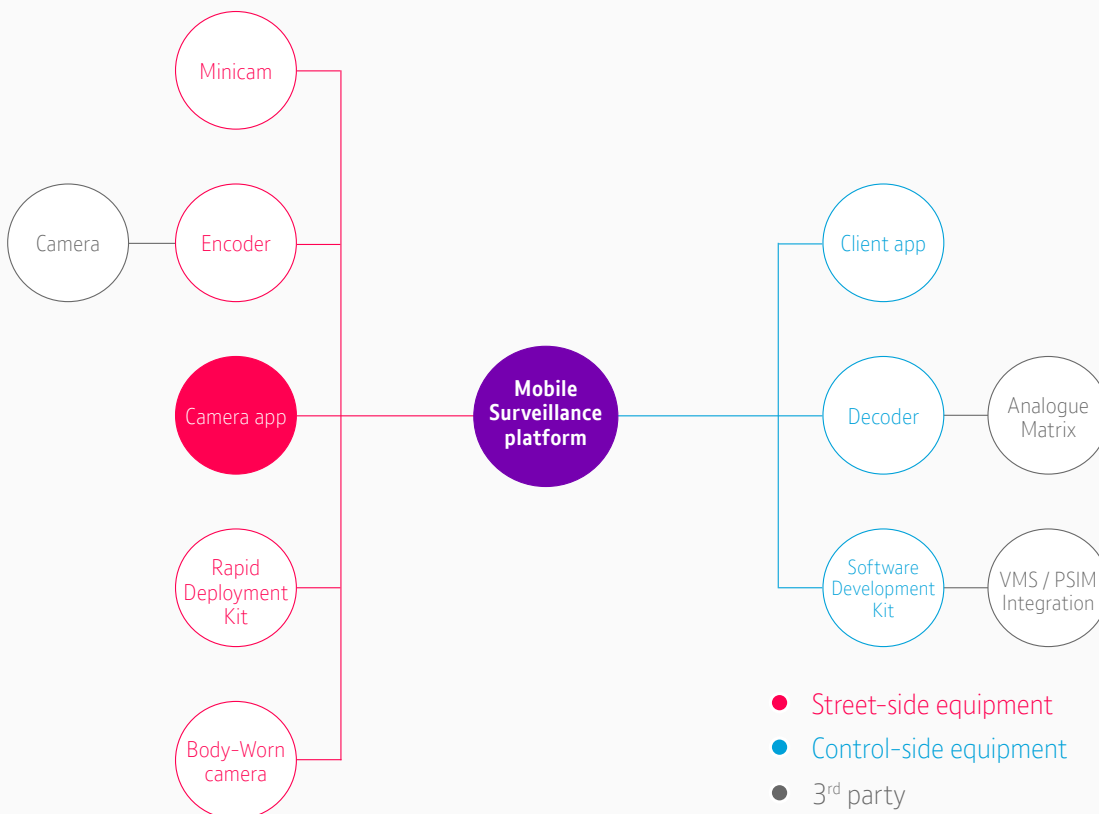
Minicam

Camera

Encoder

Camera app

Rapid Deployment Kit

Body-Worn camera

Mobile Surveillance platform

Client app

Decoder

Analogue Matrix

Software Development Kit

VMS / PSIM Integration

Street-side equipment

Control-side equipment

3$^{rd}$ party